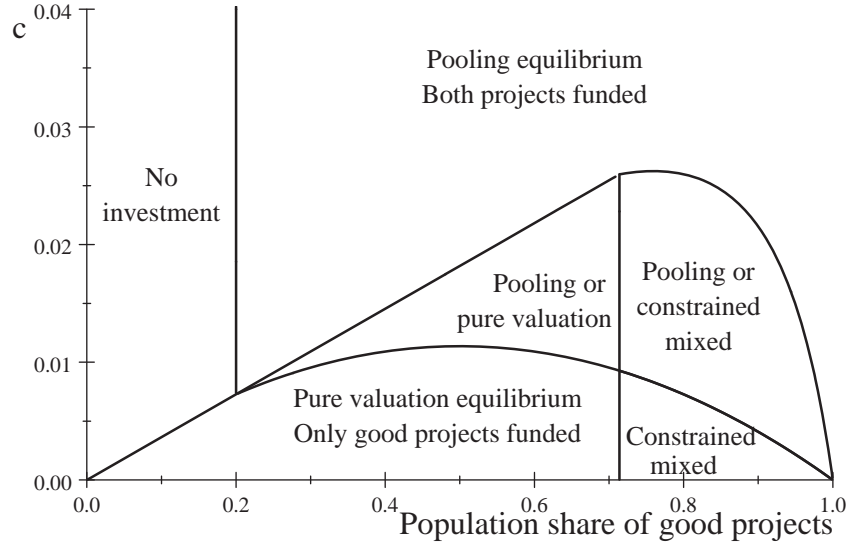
c

0.04

0.03

0.02

0.01

0.00

0.0

0.2

0.4

0.6

0.8

1.0

Pooling equilibrium
Both projects funded

No
investment

Pooling or
pure valuation

Pooling or
constrained
mixed

Pure valuation equilibrium
Only good projects funded

Constrained
mixed

Population share of good projects